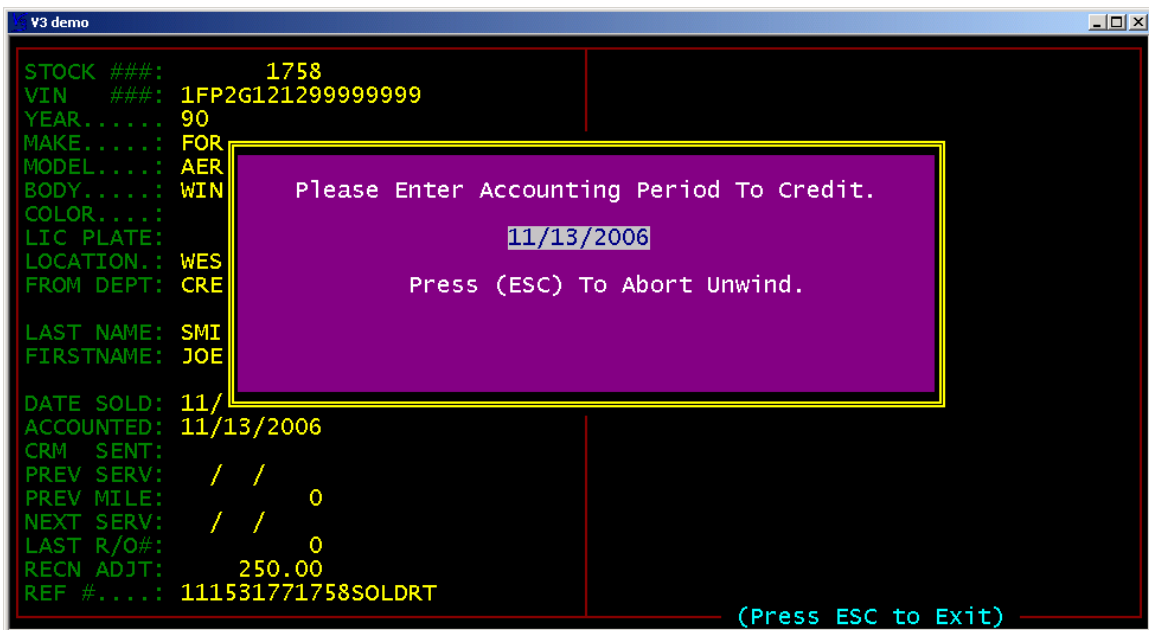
V3 demo

STOCK ###: 1758
VIN ###: 1FP2G121299999999
YEAR......: 90
MAKE.....: FOR
MODEL....: AER
BODY.....: WIN
COLOR....:
LIC PLATE:
LOCATION.: WES
FROM DEPT: CRE

LAST NAME: SMI
FIRSTNAME: JOE

DATE SOLD: 11/
ACCOUNTED: 11/13/2006
CRM SENT:
PREV SERV: / /
PREV MILE: 0
NEXT SERV: / /
LAST R/O#: 0
RECN ADJT: 250.00
REF #....: 111531771758SOLDRT

Please Enter Accounting Period To Credit.

11/13/2006

Press (ESC) To Abort Unwind.

(Press ESC to Exit)